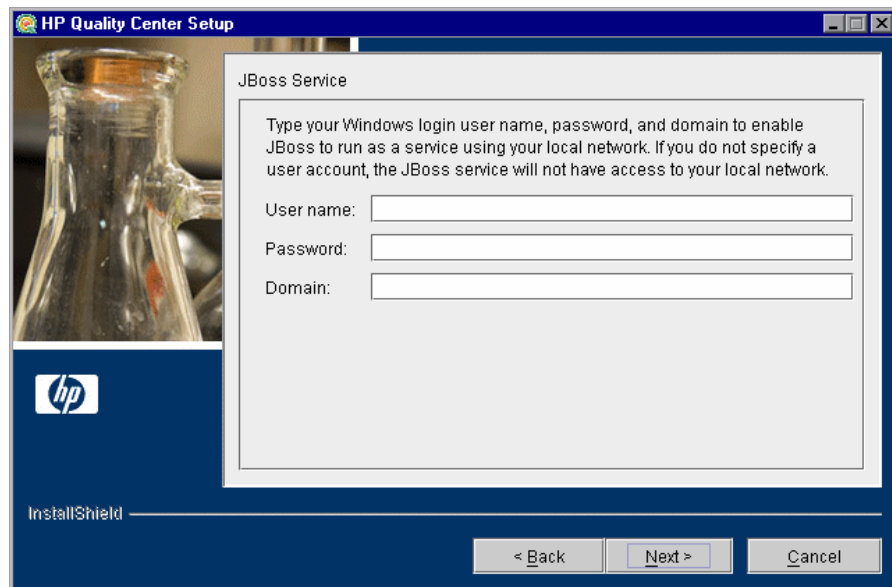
HP Quality Center Setup

JBoss Service

Type your Windows login user name, password, and domain to enable JBoss to run as a service using your local network. If you do not specify a user account, the JBoss service will not have access to your local network.

User name:

Password:

Domain:

hp

InstallShield

< Back

Next >

Cancel